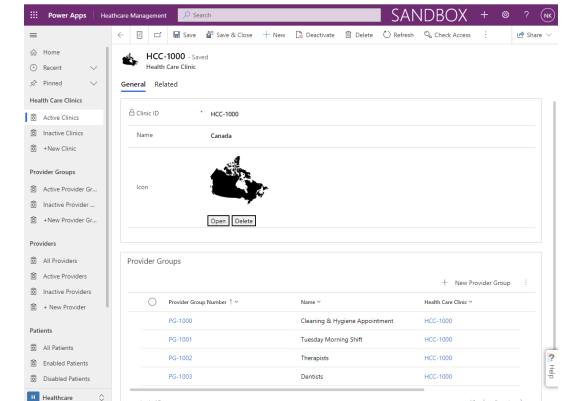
Power Apps | Heathcare Management | Search | SANDBOX | + | ? | NK

Home
Recent
Pinned
Health Care Clinics
Active Clinics
Inactive Clinics
+New Clinic
Provider Groups
Active Provider Gr...
Inactive Provider ...
+New Provider Gr...
Providers
All Providers
Active Providers
Inactive Providers
+ New Provider
Patients
All Patients
Enabled Patients
Disabled Patients
H Healthcare

Save | Save & Close | + New | Deactivate | Delete | Refresh | Check Access | Share

HCC-1000 - Saved
Health Care Clinic

General | Related

Clinic ID * HCC-1000
Name Canada
Icon
Open Delete

Provider Groups
+ New Provider Group

| | Provider Group Number ↑ | Name | Health Care Clinic |
|---|---|---|---|
| | PG-1000 | Cleaning & Hygiene Appointment | HCC-1000 |
| | PG-1001 | Tuesday Morning Shift | HCC-1000 |
| | PG-1002 | Therapists | HCC-1000 |
| | PG-1003 | Dentists | HCC-1000 |

? Help